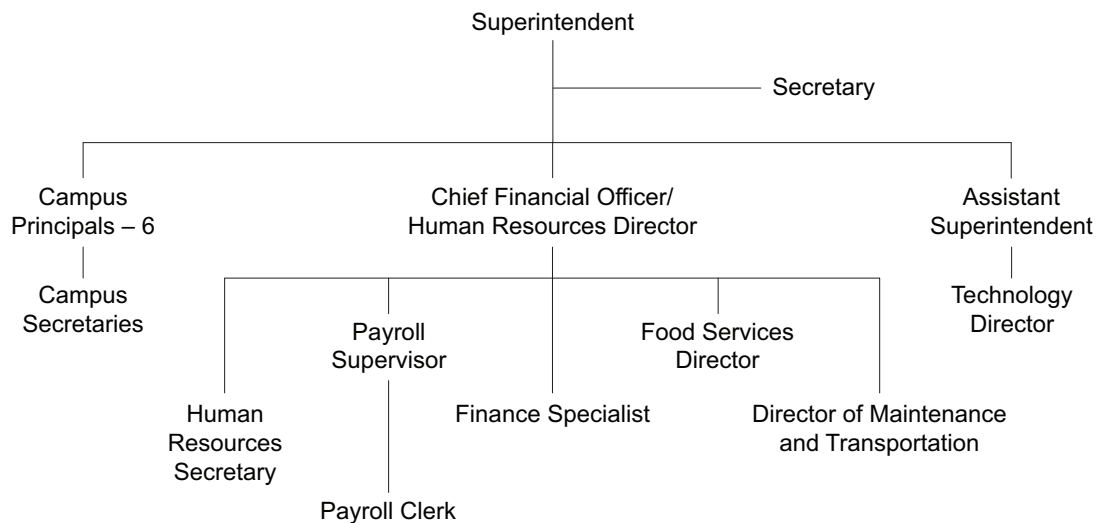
Superintendent

Secretary

Campus Principals – 6

Campus Secretaries

Chief Financial Officer/ Human Resources Director

Assistant Superintendent

Technology Director

Payroll Supervisor

Food Services Director

Human Resources Secretary

Finance Specialist

Director of Maintenance and Transportation

Payroll Clerk